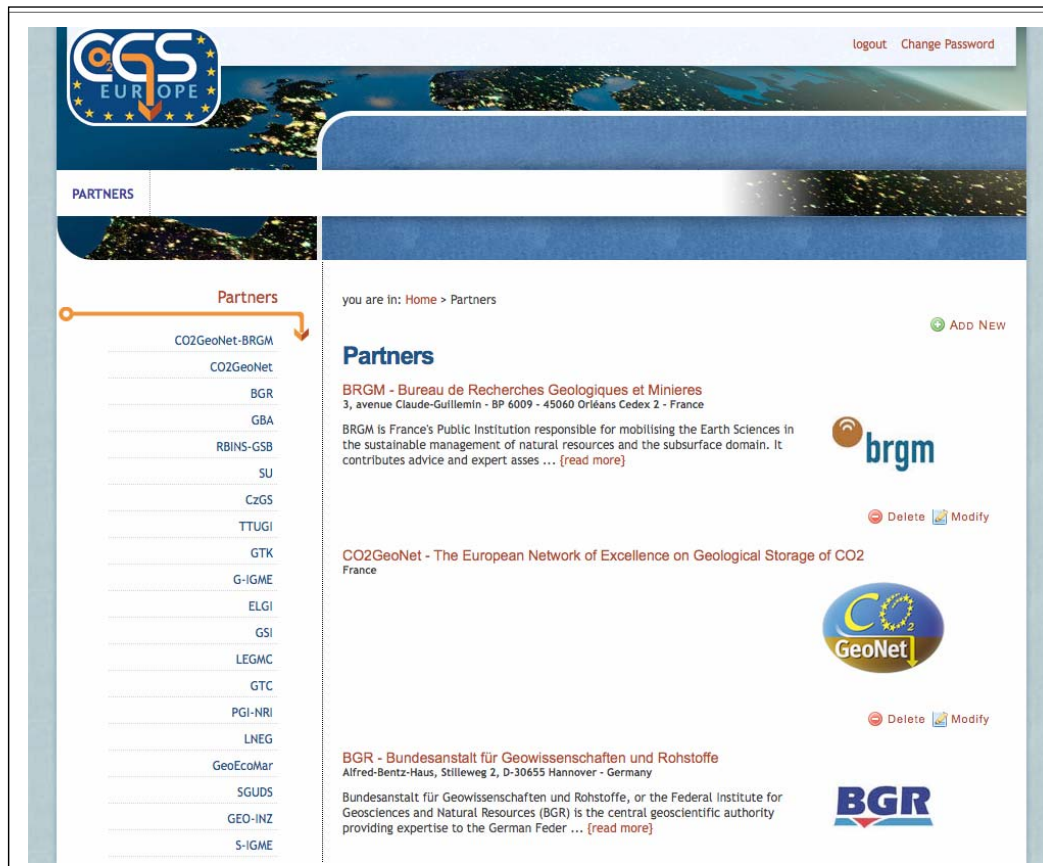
CGS EUROPE

logout Change Password

PARTNERS

Partners

CO2GeoNet-BRGM
CO2GeoNet
BGR
GBA
RBINS-GSB
SU
CzGS
TTUGI
GTK
G-IGME
ELGI
GSI
LEGMC
GTC
PGI-NRI
LNEG
GeoEcoMar
SGUDS
GEO-INZ
S-IGME

you are in: Home > Partners

ADD NEW

Partners

BRGM - Bureau de Recherches Geologiques et Minieres
3, avenue Claude-Guillemin - BP 6009 - 45060 Orléans Cedex 2 - France

BRGM is France's Public Institution responsible for mobilising the Earth Sciences in the sustainable management of natural resources and the subsurface domain. It contributes advice and expert asses ... {read more}

brgm

Delete Modify

CO2GeoNet - The European Network of Excellence on Geological Storage of CO2
France

$CO_2$ GeoNet

Delete Modify

BGR - Bundesanstalt für Geowissenschaften und Rohstoffe
Alfred-Bentz-Haus, Stilleweg 2, D-30655 Hannover - Germany

Bundesanstalt für Geowissenschaften und Rohstoffe, or the Federal Institute for Geosciences and Natural Resources (BGR) is the central geoscientific authority providing expertise to the German Feder ... {read more}

BGR